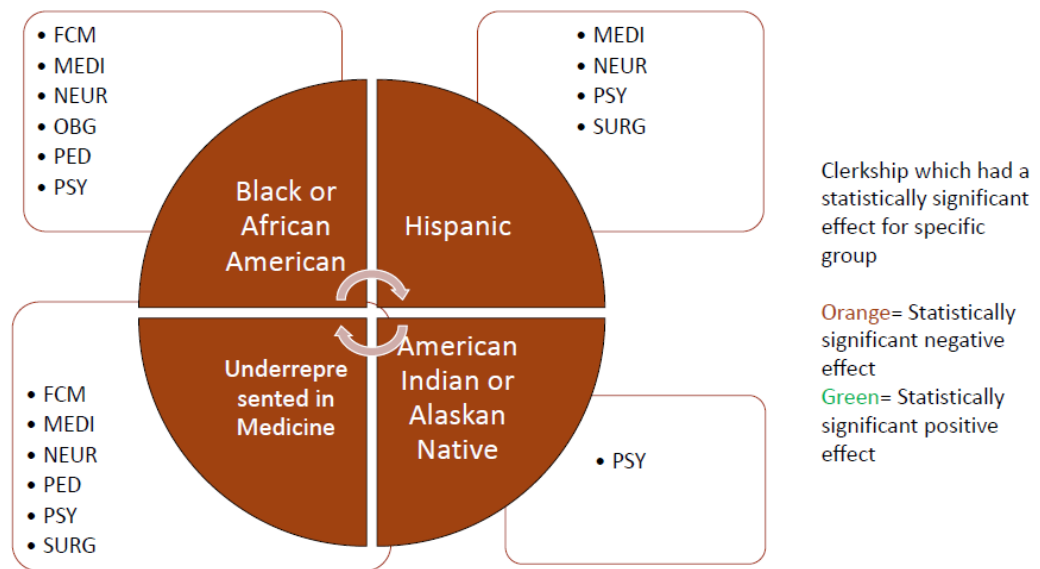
• FCM
• MEDI
• NEUR
• OBG
• PED
• PSY

• MEDI
• NEUR
• PSY
• SURG

Black or African American

Hispanic

Underrepresented in Medicine

American Indian or Alaskan Native

• FCM
• MEDI
• NEUR
• PED
• PSY
• SURG

• PSY

Clerkship which had a statistically significant effect for specific group

Orange= Statistically significant negative effect
Green= Statistically significant positive effect